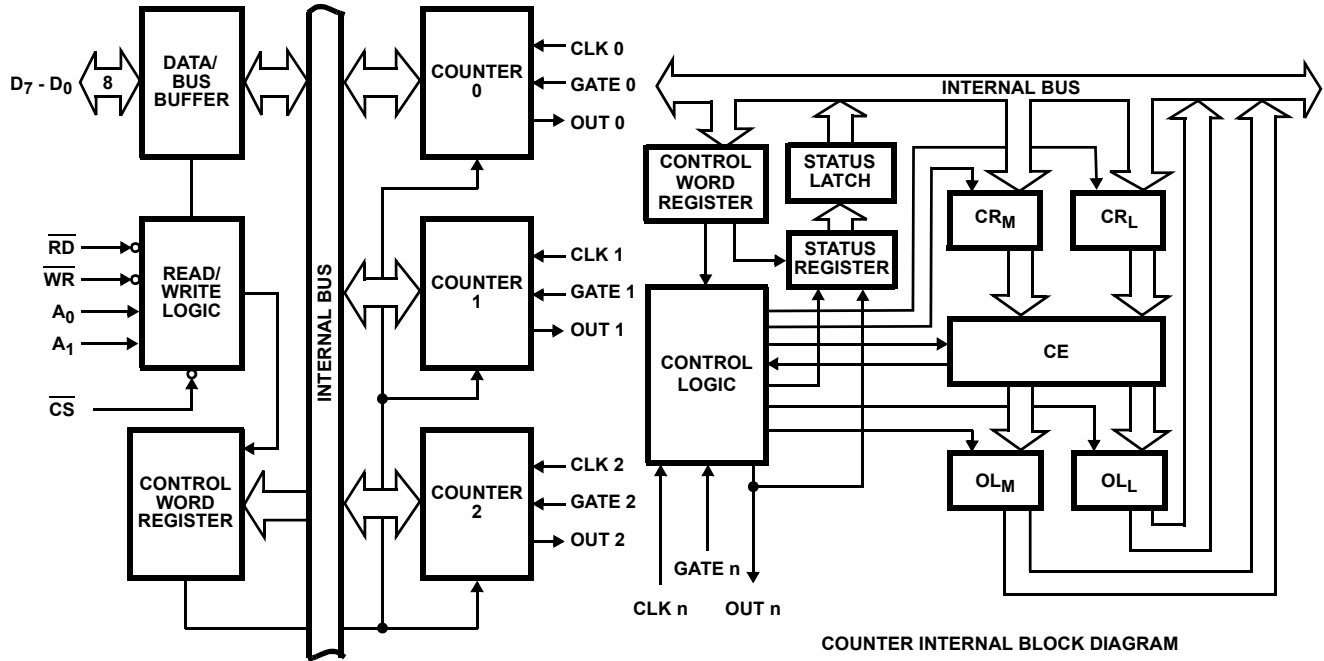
$D_7$ - $D_0$
8
DATA/ BUS BUFFER
$\overline{RD}$
$\overline{WR}$
$A_0$
$A_1$
READ/ WRITE LOGIC
$\overline{CS}$
CONTROL WORD REGISTER
INTERNAL BUS
COUNTER 0
CLK 0
GATE 0
OUT 0
COUNTER 1
CLK 1
GATE 1
OUT 1
COUNTER 2
CLK 2
GATE 2
OUT 2

INTERNAL BUS
CONTROL WORD REGISTER
STATUS LATCH
STATUS REGISTER
$CR_M$
$CR_L$
CONTROL LOGIC
CE
$OL_M$
$OL_L$
GATE n
CLK n
OUT n

COUNTER INTERNAL BLOCK DIAGRAM